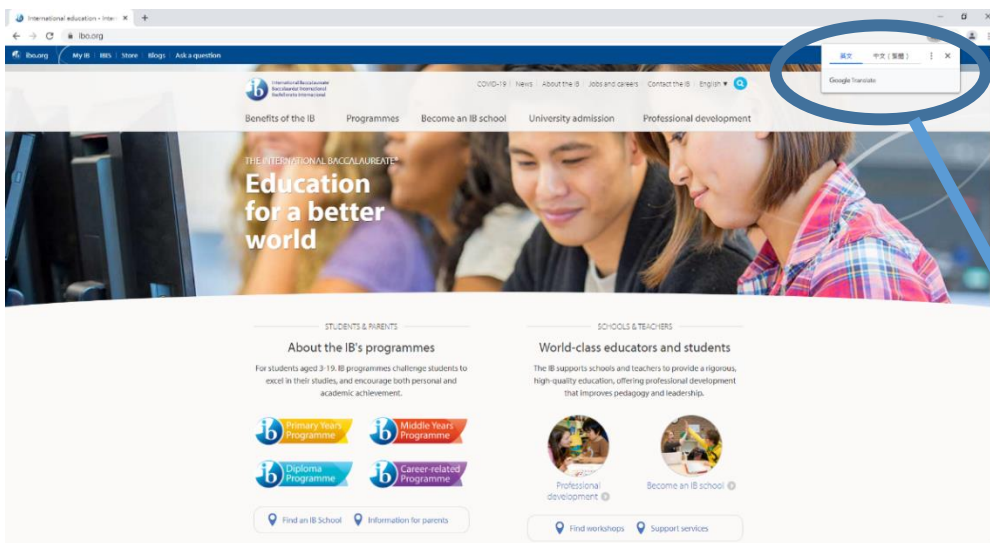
International education - Inter ×
ibo.org
ibo.org | My IB | IBIS | Store | Blogs | Ask a question

英文 中文(繁體) ⋮ ×
Google Translate

International Baccalaureate
Baccalauréat International
Bachillerato Internacional

COVID-19 | News | About the IB | Jobs and careers | Contact the IB | English ▾

Benefits of the IB | Programmes | Become an IB school | University admission | Professional development

THE INTERNATIONAL BACCALAUREATE®
Education for a better world

STUDENTS & PARENTS
About the IB's programmes
For students aged 3-19, IB programmes challenge students to excel in their studies, and encourage both personal and academic achievement.

Primary Years Programme
Middle Years Programme
Diploma Programme
Career-related Programme

Find an IB School | Information for parents

SCHOOLS & TEACHERS
World-class educators and students
The IB supports schools and teachers to provide a rigorous, high-quality education, offering professional development that improves pedagogy and leadership.

Professional development
Become an IB school

Find workshops | Support services